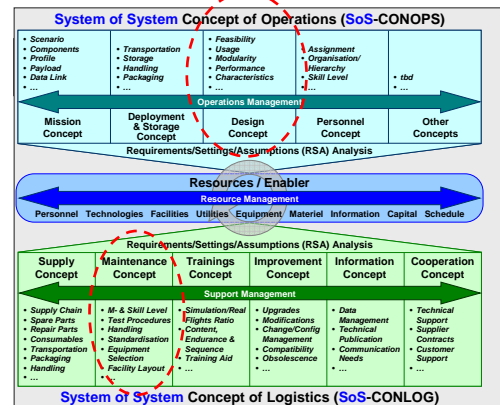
System of System Concept of Operations (SoS-CONOPS)

• Scenario
• Components
• Profile
• Payload
• Data Link
• ...

• Transportation
• Storage
• Handling
• Packaging
• ...

• Feasibility
• Usage
• Modularity
• Performance
• Characteristics
• ...

• Assignment
• Organisation/ Hierarchy
• Skill Level
• ...

• tbd
• ...

Operations Management

Mission Concept

Deployment & Storage Concept

Design Concept

Personnel Concept

Other Concepts

Requirements/Settings/Assumptions (RSA) Analysis

Resources / Enabler

Resource Management

Personnel Technologies Facilities Utilities Equipment Materiel Information Capital Schedule

Requirements/Settings/Assumptions (RSA) Analysis

Supply Concept

Maintenance Concept

Trainings Concept

Improvement Concept

Information Concept

Cooperation Concept

Support Management

• Supply Chain
• Spare Parts
• Repair Parts
• Consumables
• Transportation
• Packaging
• Handling
• ...

• M- & Skill Level
• Test Procedures
• Handling
• Standardisation
• Equipment Selection
• Facility Layout
• ...

• Simulation/Real Flights Ratio
• Content, Endurance & Sequence
• Training Aid
• ...

• Upgrades
• Modifications
• Change/Config Management
• Compatibility
• Obsolescence
• ...

• Data Management
• Technical Publication
• Communication Needs
• ...

• Technical Support
• Supplier Contracts
• Customer Support
• ...

System of System Concept of Logistics (SoS-CONLOG)